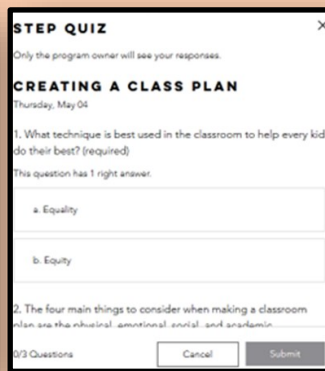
STEP QUIZ

×

Only the program owner will see your responses.

CREATING A CLASS PLAN

Thursday, May 04

1. What technique is best used in the classroom to help every kid do their best? (required)

This question has 1 right answer.

a. Equality

b. Equity

2. The four main things to consider when making a classroom plan are the physical, emotional, social, and academic

0/3 Questions

Cancel

Submit